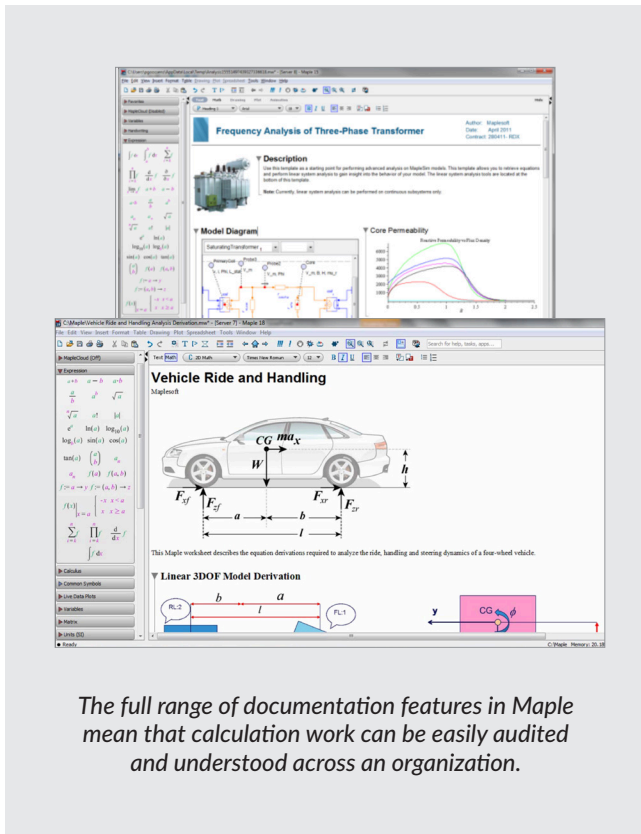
Frequency Analysis of Three-Phase Transformer

Author: Maplesoft
Date: April 2011
Contract: 280411 RDX

Description

Use this template as a starting point for performing advanced analysis on MapleSim models. This template allows you to retrieve equations and perform linear system analysis to gain insight into the behavior of your model. The linear system analysis tools are located at the bottom of this template.

Note: Currently, linear system analysis can be performed on continuous subsystems only.

Model Diagram

Core Permeability

C:\Maple\Vehicle Ride and Handling Analysis Derivation.mw* - [Server 7] - Maple 18

File Edit View Insert Format Table Drawing Plot Spreadsheet Tools Window Help

Text Math 2D Math Times New Roman 12

Search for help, tasks, apps...

MapleCloud (Off)

Expression

Vehicle Ride and Handling

Maplesoft

CG $ma_x$

$W$

$h$

$F_{xf}$ $F_{zf}$ $F_{xr}$ $F_{zr}$

$a$ $b$

$l$

This Maple worksheet describes the equation derivations required to analyze the ride, handling and steering dynamics of a four-wheel vehicle.

Linear 3DOF Model Derivation

RL:2 $b$ $a$ FL:1

$l$

y CG $\phi$

Calculus

Common Symbols

Live Data Plots

Variables

Matrix

Units (SI)

Ready

C:\Maple Memory: 20.18

The full range of documentation features in Maple mean that calculation work can be easily audited and understood across an organization.